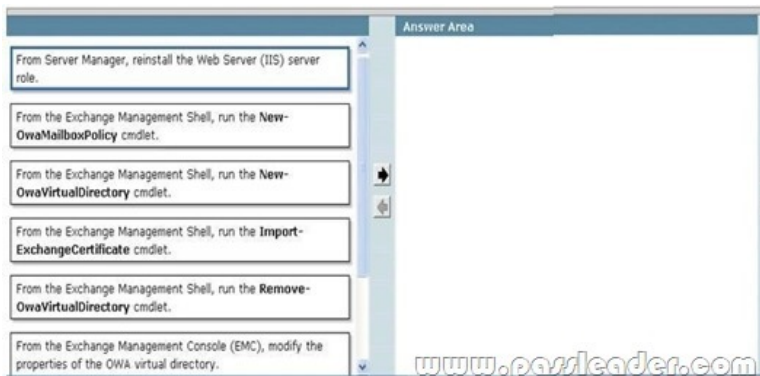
Answer Area

From Server Manager, reinstall the Web Server (IIS) server role.

From the Exchange Management Shell, run the New-OwaMailboxPolicy cmdlet.

From the Exchange Management Shell, run the New-OwaVirtualDirectory cmdlet.

From the Exchange Management Shell, run the Import-ExchangeCertificate cmdlet.

From the Exchange Management Shell, run the Remove-OwaVirtualDirectory cmdlet.

From the Exchange Management Console (EMC), modify the properties of the OWA virtual directory.

www.passleader.com